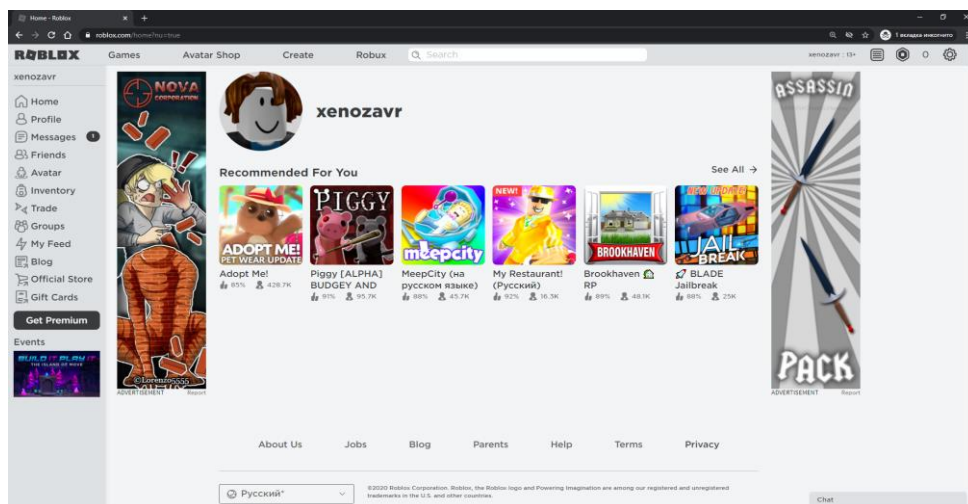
Home - Roblox

roblox.com/home?nu=true

1 вкладка инкогнито

ROBLOX Games Avatar Shop Create Robux Search

xenozavr: 13+ 0

xenozavr

Home
Profile
Messages 1
Friends
Avatar
Inventory
Trade
Groups
My Feed
Blog
Official Store
Gift Cards

Get Premium

Events

BUILD IT PLAY IT THE ISLAND OF MOVE

NOVA CORPORATION

©Lorenzo5555

ADVERTISEMENT Report

xenozavr

Recommended For You

See All →

ADOPT ME! PET WEAR UPDATE
Adopt Me!
65% 428.7K

PIGGY
Piggy [ALPHA] BUDGEY AND
91% 95.7K

meepcity
MeepCity (на русском языке)
88% 45.7K

NEW!
My Restaurant! (Русский)
92% 16.3K

BROOKHAVEN
Brookhaven RP
89% 48.1K

NEW UPDATE JAIL BREAK
BLADE Jailbreak
88% 25K

ASSASSIN PACK

ADVERTISEMENT Report

About Us Jobs Blog Parents Help Terms Privacy

Русский*

©2020 Roblox Corporation. Roblox, the Roblox logo and Powering Imagination are among our registered and unregistered trademarks in the U.S. and other countries.

Chat